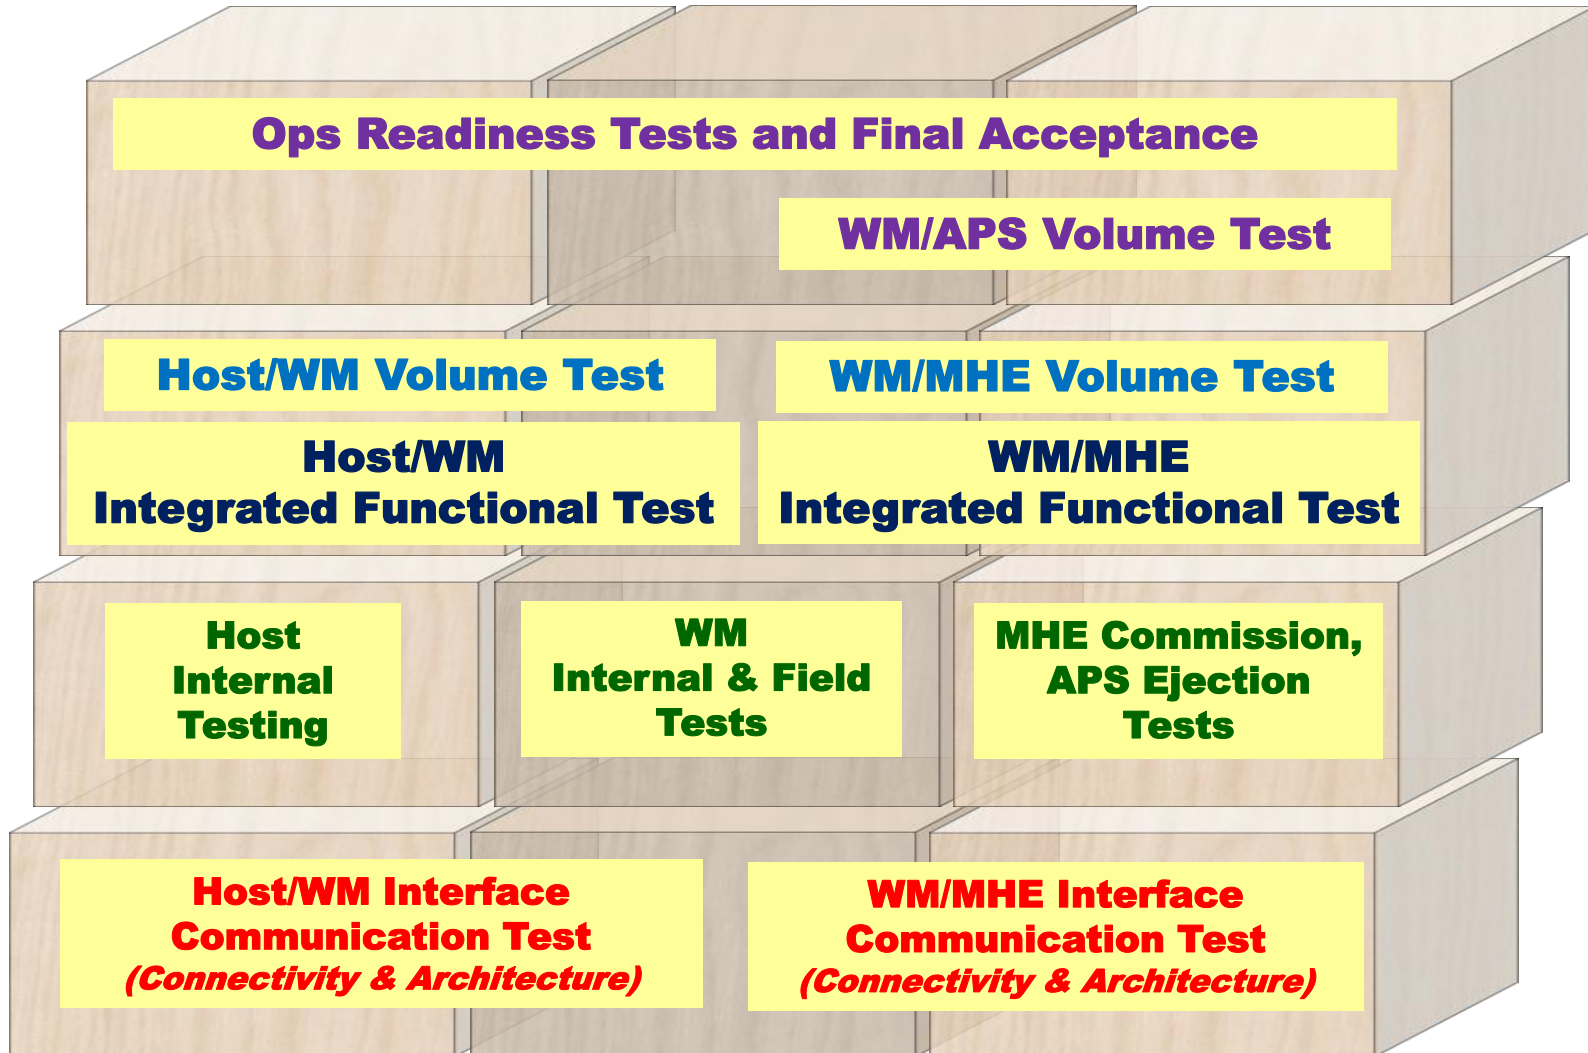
Ops Readiness Tests and Final Acceptance

WM/APS Volume Test

Host/WM Volume Test

WM/MHE Volume Test

Host/WM
Integrated Functional Test

WM/MHE
Integrated Functional Test

Host
Internal
Testing

WM
Internal & Field
Tests

MHE Commission,
APS Ejection
Tests

Host/WM Interface
Communication Test
*(Connectivity & Architecture)*

WM/MHE Interface
Communication Test
*(Connectivity & Architecture)*